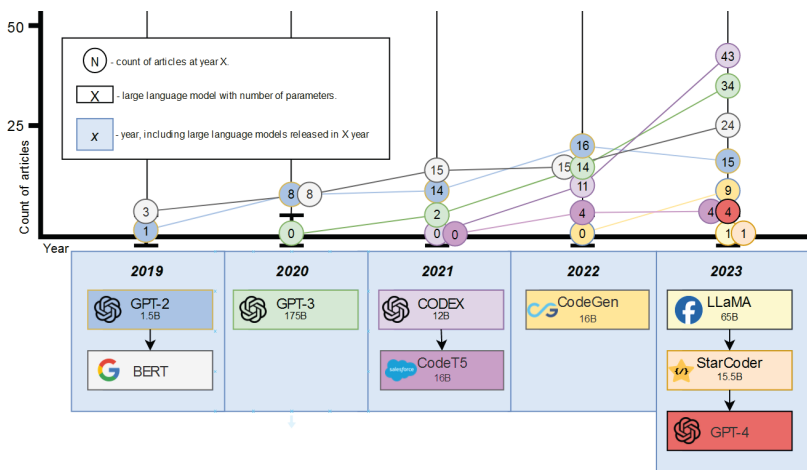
50

25

Count of articles

Year

N - count of articles at year X.

X - large language model with number of parameters.

x - year, including large language models released in X year

3
1
8 8
0
15
14
2
0 0
16
15 14
11
4
0
43
34
24
15
9
4 4
1 1

2019
GPT-2
1.5B
BERT

2020
GPT-3
175B

2021
CODEX
12B
CodeT5
16B

2022
CodeGen
16B

2023
LLaMA
65B
StarCoder
15.5B
GPT-4